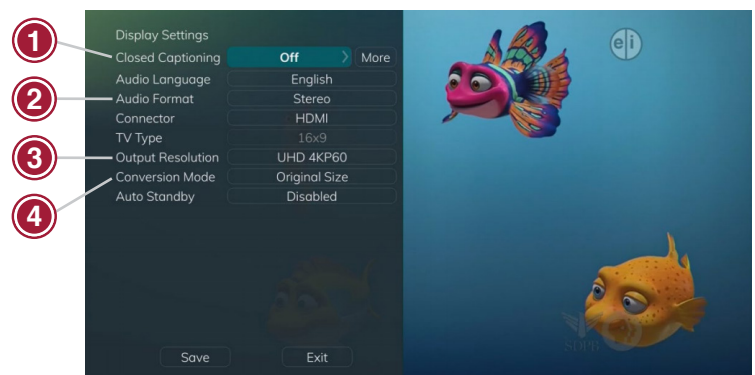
1
2
3
4

Display Settings

| | |
|---|---|
| Closed Captioning | Off > More |
| Audio Language | English |
| Audio Format | Stereo |
| Connector | HDMI |
| TV Type | 16x9 |
| Output Resolution | UHD 4KP60 |
| Conversion Mode | Original Size |
| Auto Standby | Disabled |

Save Exit

e|i

SDPB